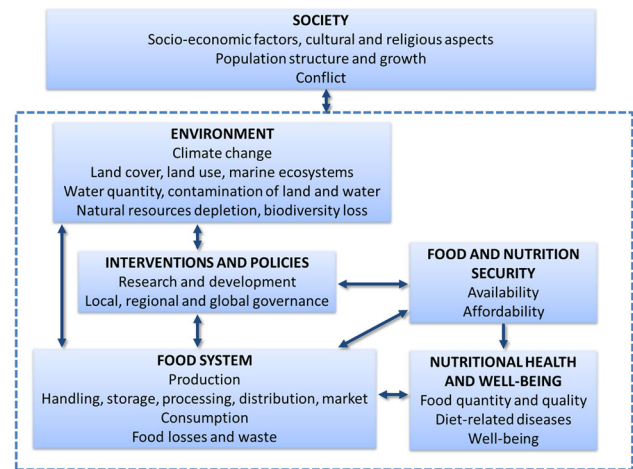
SOCIETY
Socio-economic factors, cultural and religious aspects
Population structure and growth
Conflict

ENVIRONMENT
Climate change
Land cover, land use, marine ecosystems
Water quantity, contamination of land and water
Natural resources depletion, biodiversity loss

INTERVENTIONS AND POLICIES
Research and development
Local, regional and global governance

FOOD AND NUTRITION SECURITY
Availability
Affordability

FOOD SYSTEM
Production
Handling, storage, processing, distribution, market
Consumption
Food losses and waste

NUTRITIONAL HEALTH AND WELL-BEING
Food quantity and quality
Diet-related diseases
Well-being